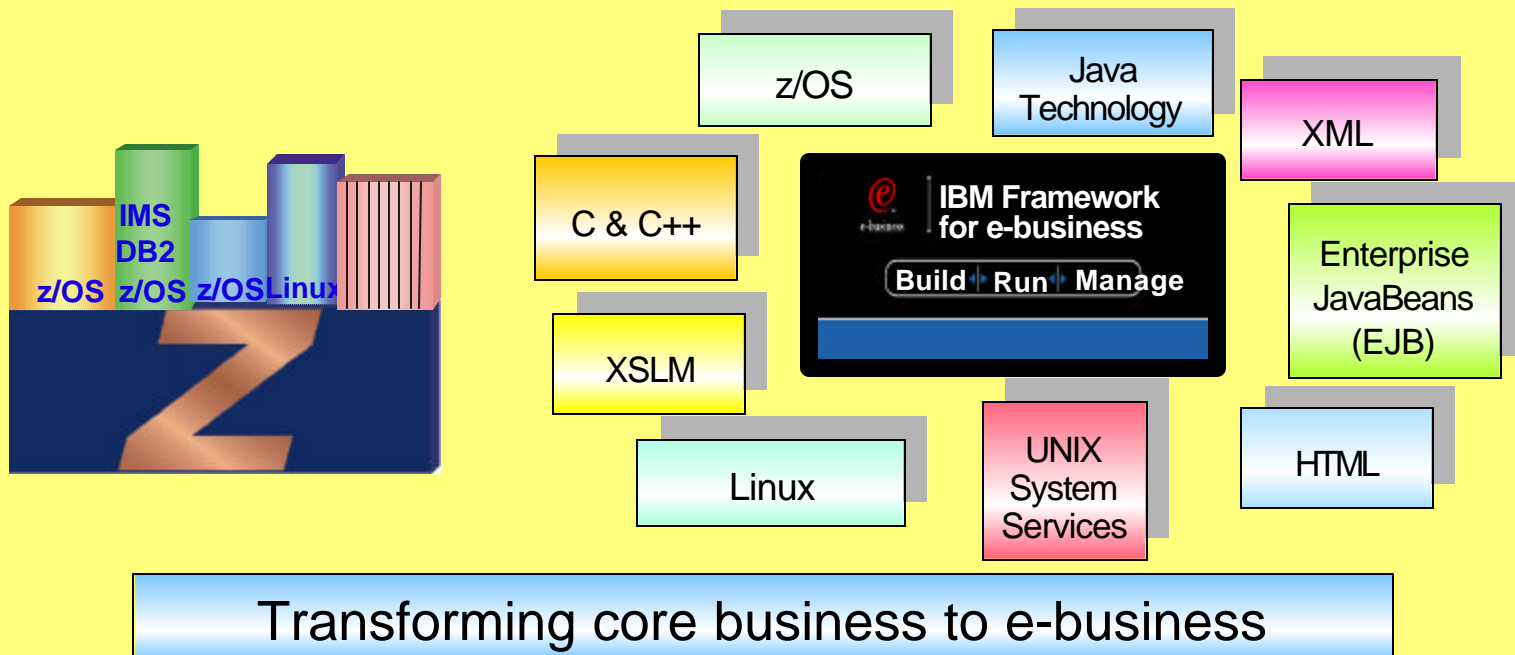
IMS
DB2
z/OS z/OS z/OS Linux

z/OS

Java Technology

XML

C & C++

e-business

IBM Framework for e-business

Build Run Manage

Enterprise JavaBeans (EJB)

XSLM

Linux

UNIX System Services

HTML

Transforming core business to e-business